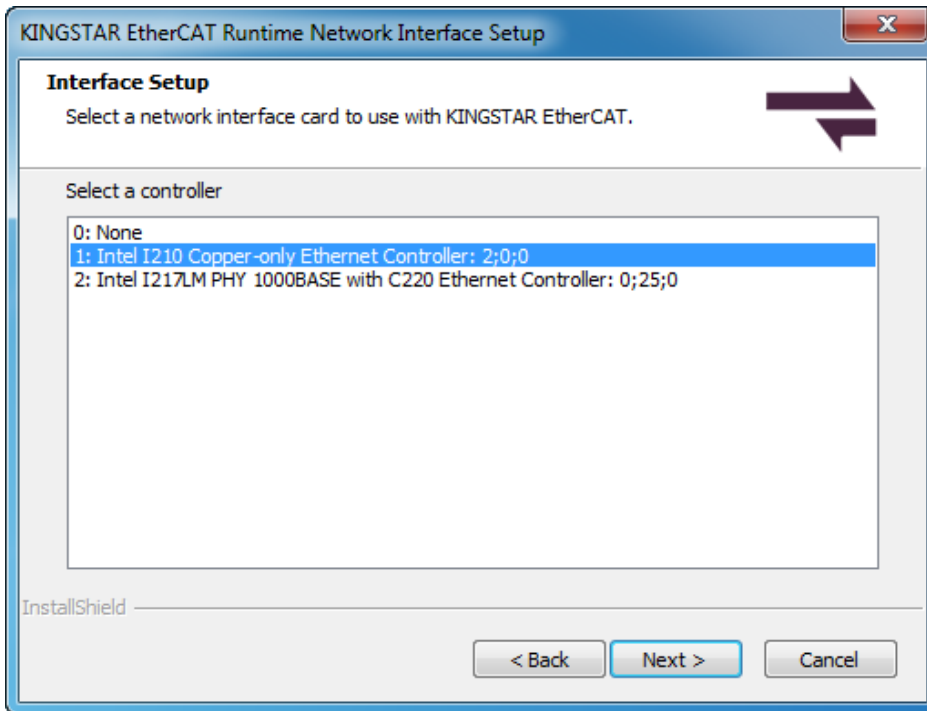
KINGSTAR EtherCAT Runtime Network Interface Setup

Interface Setup
Select a network interface card to use with KINGSTAR EtherCAT.

Select a controller

0: None
1: Intel I210 Copper-only Ethernet Controller: 2;0;0
2: Intel I217LM PHY 1000BASE with C220 Ethernet Controller: 0;25;0

InstallShield

< Back
Next >
Cancel